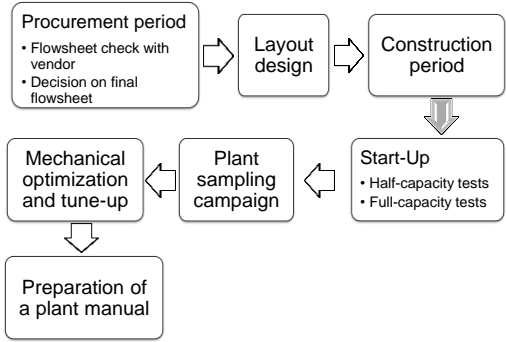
Procurement period
• Flowsheet check with vendor
• Decision on final flowsheet

Layout design

Construction period

Start-Up
• Half-capacity tests
• Full-capacity tests

Plant sampling campaign

Mechanical optimization and tune-up

Preparation of a plant manual